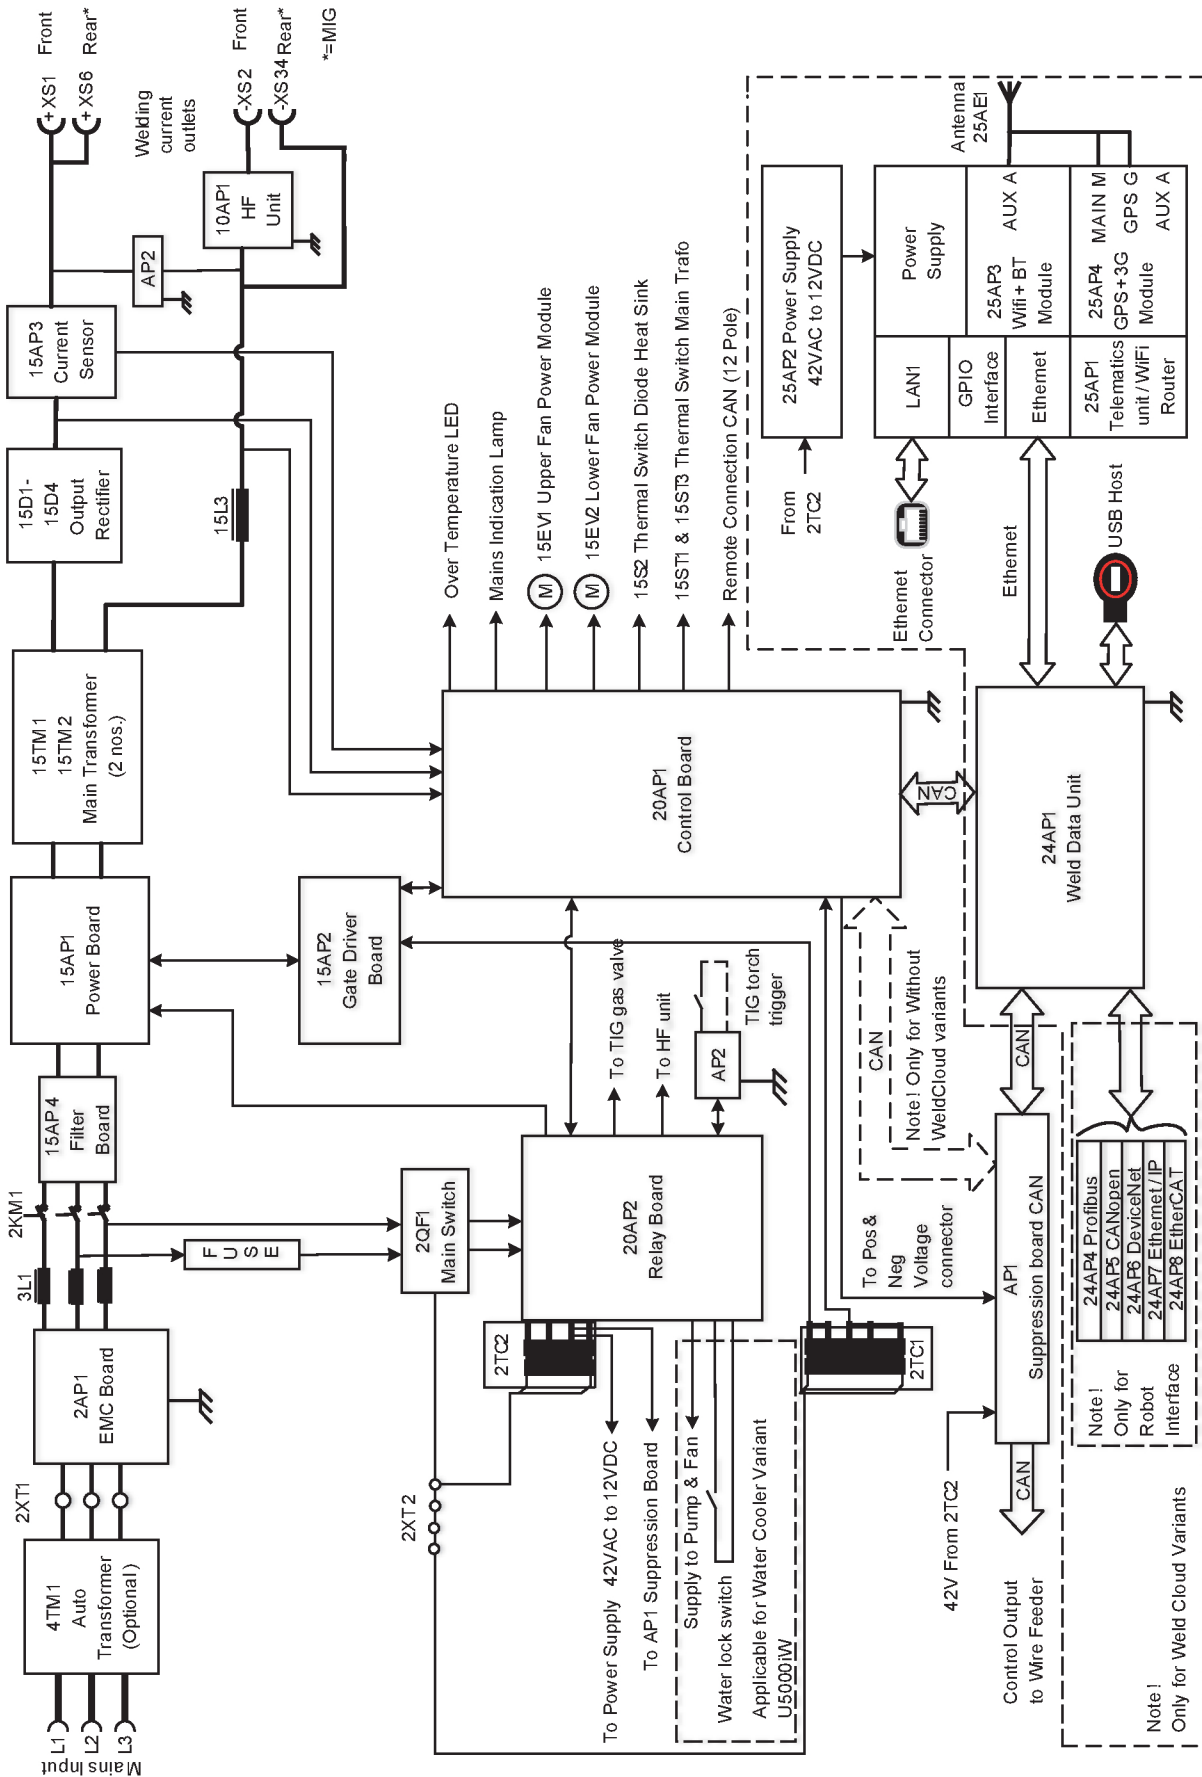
Front
Rear*
+XS1
+XS6
Welding current outlets
Front
Rear*
-XS2
-XS34
*=MIG
10AP1 HF Unit
AP2
15AP3 Current Sensor
15D1-15D4 Output Rectifier
15L3
15TM1 15TM2 Main Transformer (2 nos.)
15AP1 Power Board
15AP2 Gate Driver Board
15AP4 Filter Board
2KM1
3L1
FUSE
2QF1 Main Switch
2AP1 EMC Board
2XT1
4TM1 Auto Transformer (Optional)
L1
L2
L3
Mains Input
Over Temperature LED
Mains Indication Lamp
M 15EV1 Upper Fan Power Module
M 15EV2 Lower Fan Power Module
15S2 Thermal Switch Diode Heat Sink
15ST1 & 15ST3 Thermal Switch Main Trafo
Remote Connection CAN (12 Pole)
20AP1 Control Board
CAN
20AP2 Relay Board
To TIG gas valve
To HF unit
AP2
TIG torch trigger
2TC2
2TC1
2XT2
To Power Supply 42VAC to 12VDC
To AP1 Suppression Board
Supply to Pump & Fan
Water lock switch
Applicable for Water Cooler Variant U5000iW
25AP2 Power Supply 42VAC to 12VDC
From 2TC2
Power Supply
25AP3 Wifi + BT Module
AUX A
Antenna 25AE1
25AP4 GPS+3G Module
MAIN M
GPS G
AUX A
LAN1
GPIO Interface
Ethernet
25AP1 Telematics unit / WiFi Router
Ethernet Connector
Ethernet
USB Host
24AP1 Weld Data Unit
CAN
Note ! Only for Without WeldCloud variants
CAN
To Pos & Neg Voltage connector
AP1 Suppression board CAN
42V From 2TC2
CAN
Control Output to Wire Feeder
24AP4 Profibus
24AP5 CANopen
24AP6 DeviceNet
24AP7 Ethernet / IP
24AP8 EtherCAT
Note ! Only for Robot Interface
Note ! Only for Weld Cloud Variants